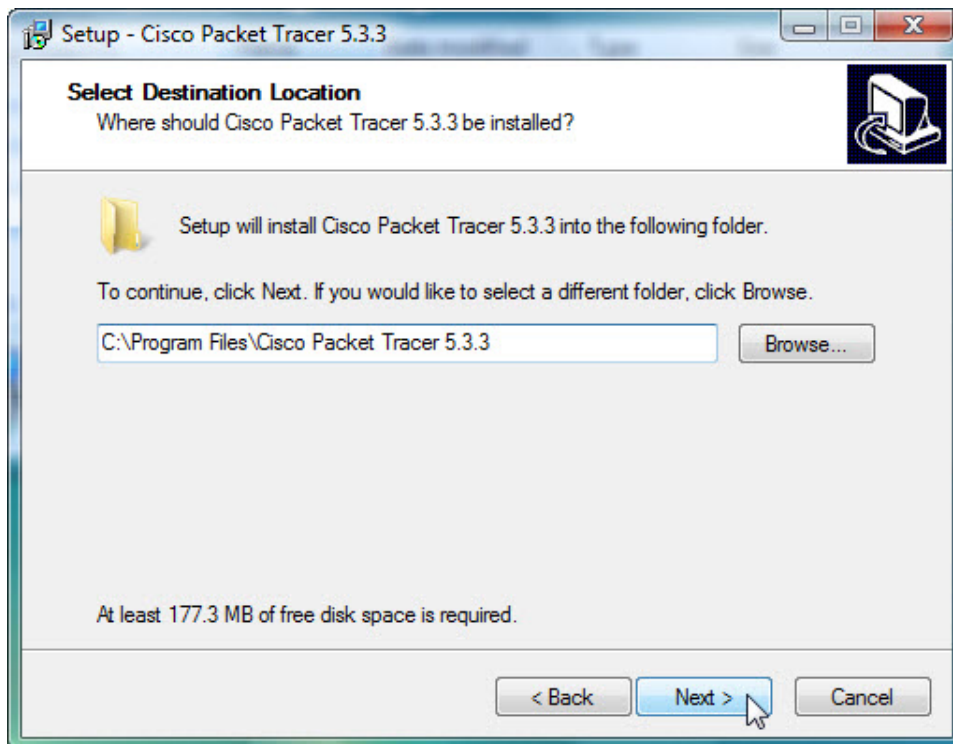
Setup - Cisco Packet Tracer 5.3.3

Select Destination Location
Where should Cisco Packet Tracer 5.3.3 be installed?

Setup will install Cisco Packet Tracer 5.3.3 into the following folder.

To continue, click Next. If you would like to select a different folder, click Browse.

C:\Program Files\Cisco Packet Tracer 5.3.3

Browse...

At least 177.3 MB of free disk space is required.

< Back

Next >

Cancel